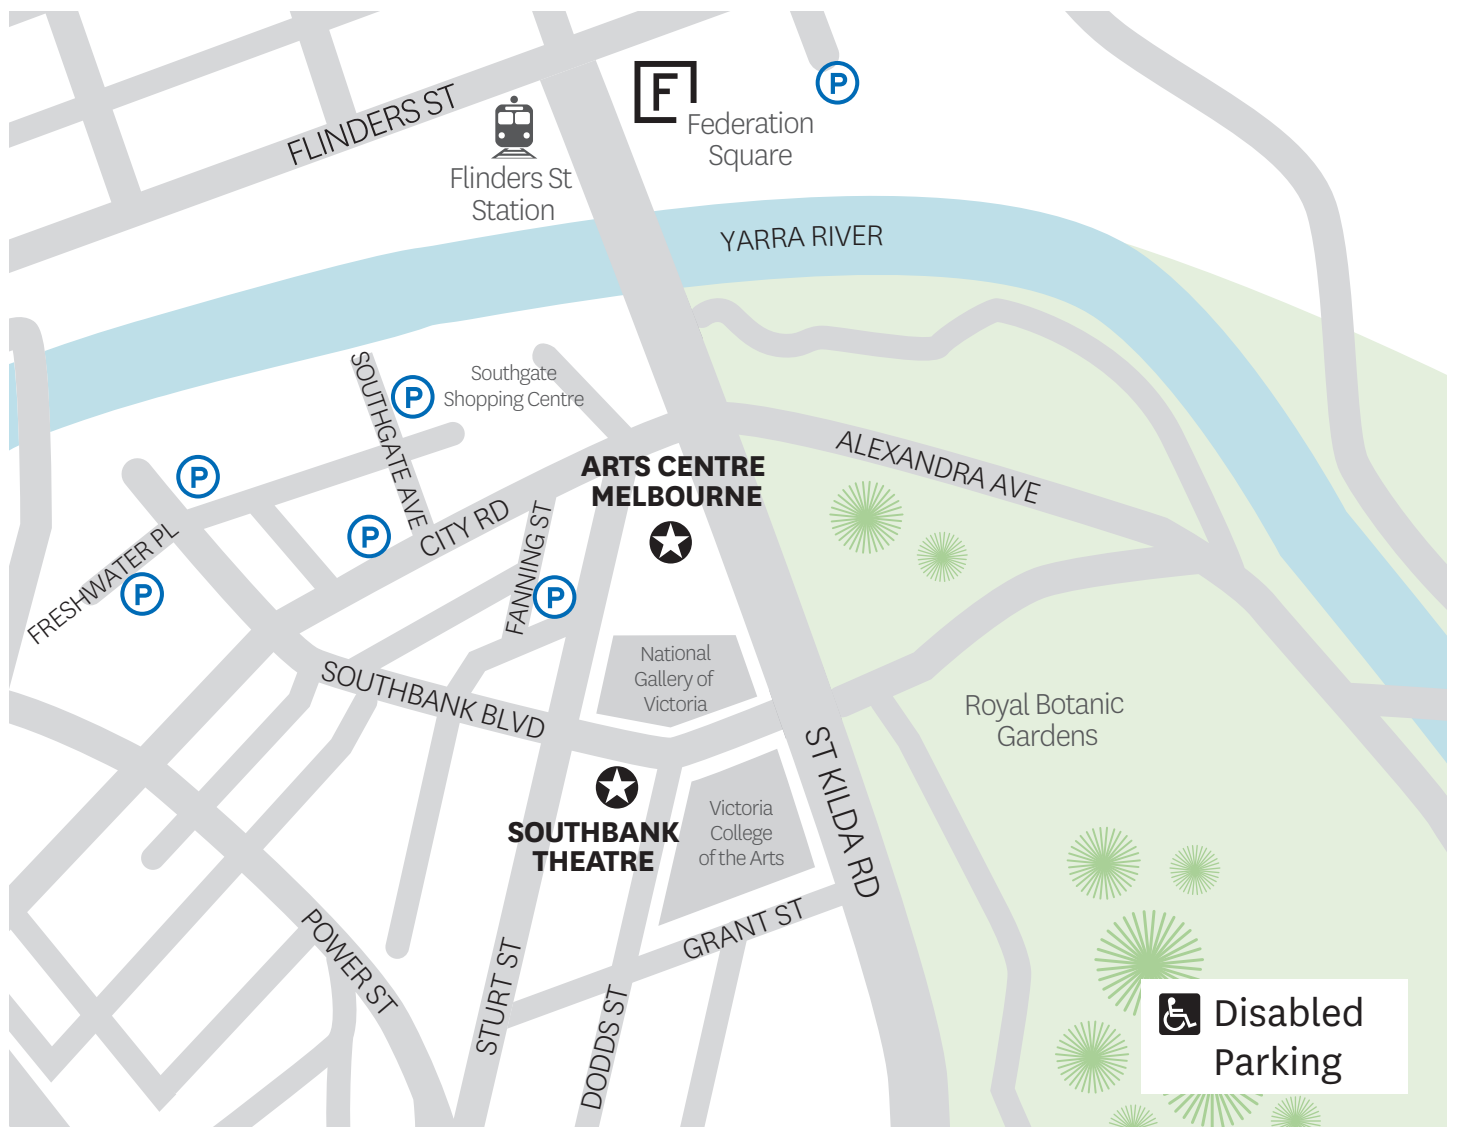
FLINDERS ST
P
F
Federation Square
Flinders St Station
YARRA RIVER
SOUTHGATE AVE
P
Southgate Shopping Centre
P
ARTS CENTRE MELBOURNE
ALEXANDRA AVE
P
CITY RD
FANNING ST
FRESHWATER PL
P
P
National Gallery of Victoria
SOUTHBANK BLVD
Royal Botanic Gardens
ST KILDA RD
SOUTHBANK THEATRE
Victoria College of the Arts
GRANT ST
POWER ST
STURT ST
DODDS ST
Disabled Parking